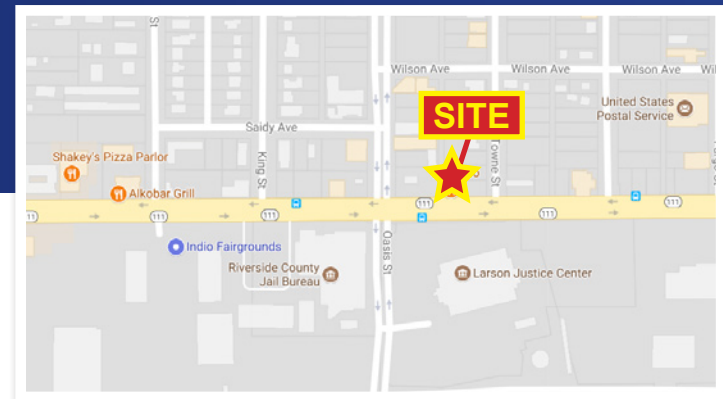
Wilson Ave
Wilson Ave
Wilson Ave
SITE
United States Postal Service
Saidy Ave
Shakey's Pizza Parlor
King St
Towne St
Alkobar Grill
111
111
111
111
111
Indio Fairgrounds
Oasis St
Riverside County Jail Bureau
Larson Justice Center